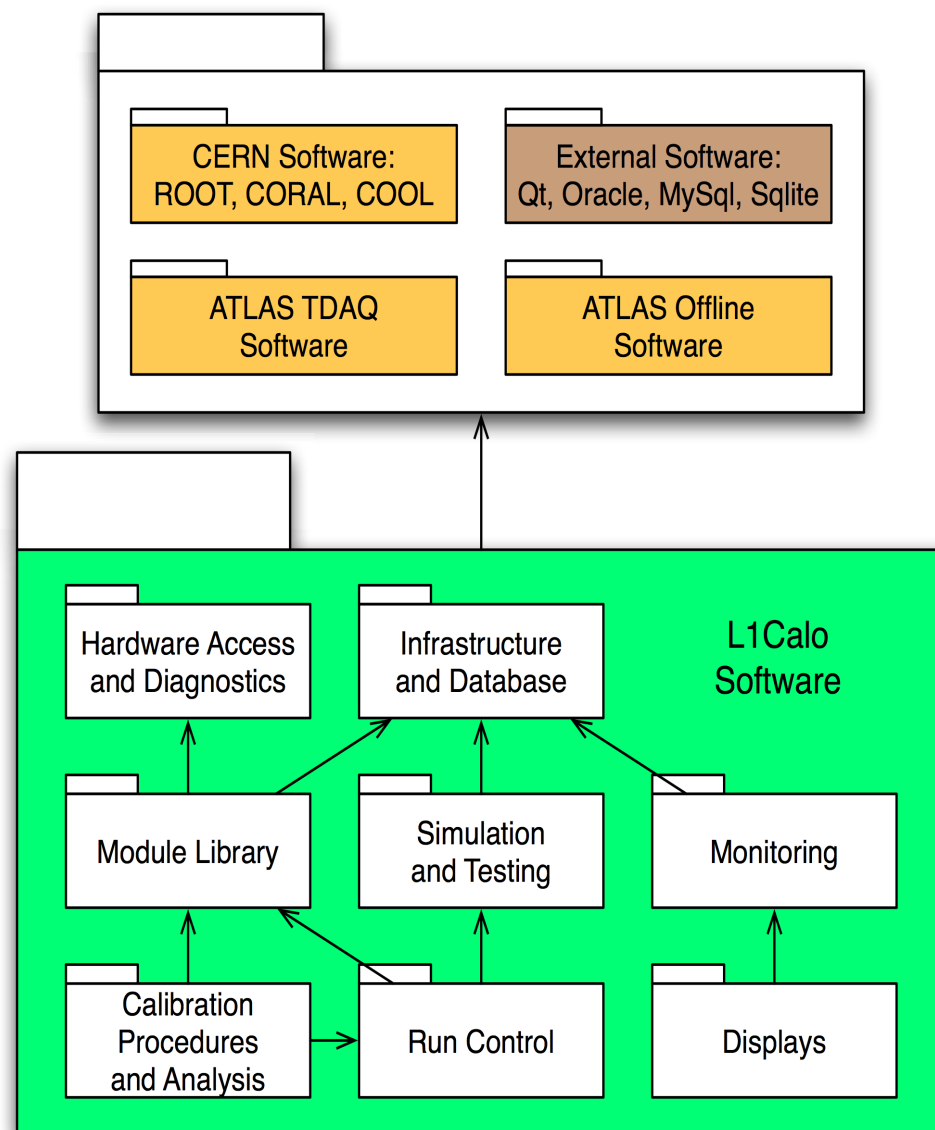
CERN Software:
ROOT, CORAL, COOL

External Software:
Qt, Oracle, MySql, Sqlite

ATLAS TDAQ
Software

ATLAS Offline
Software

Hardware Access
and Diagnostics

Infrastructure
and Database

L1Calo
Software

Module Library

Simulation
and Testing

Monitoring

Calibration
Procedures
and Analysis

Run Control

Displays